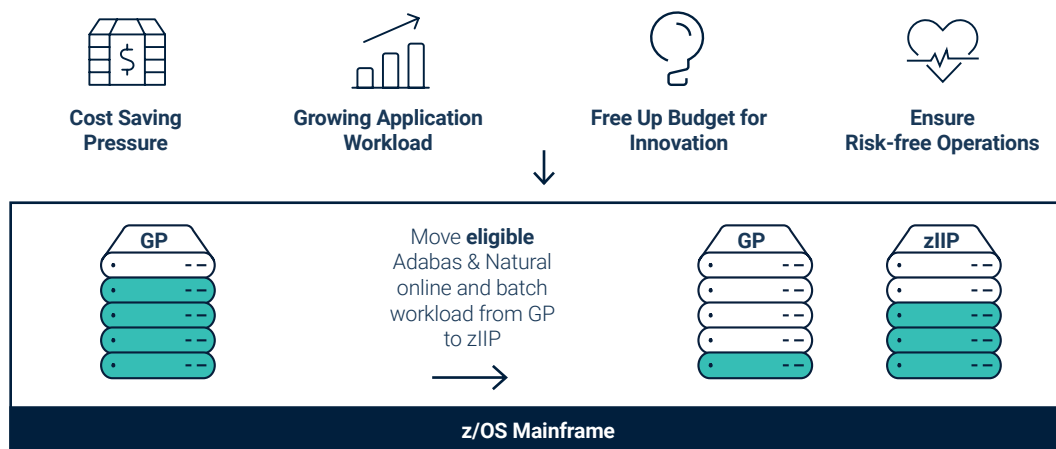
Cost Saving Pressure

Growing Application Workload

Free Up Budget for Innovation

Ensure Risk-free Operations

GP

Move **eligible** Adabas & Natural online and batch workload from GP to zIIP

GP

zIIP

z/OS Mainframe